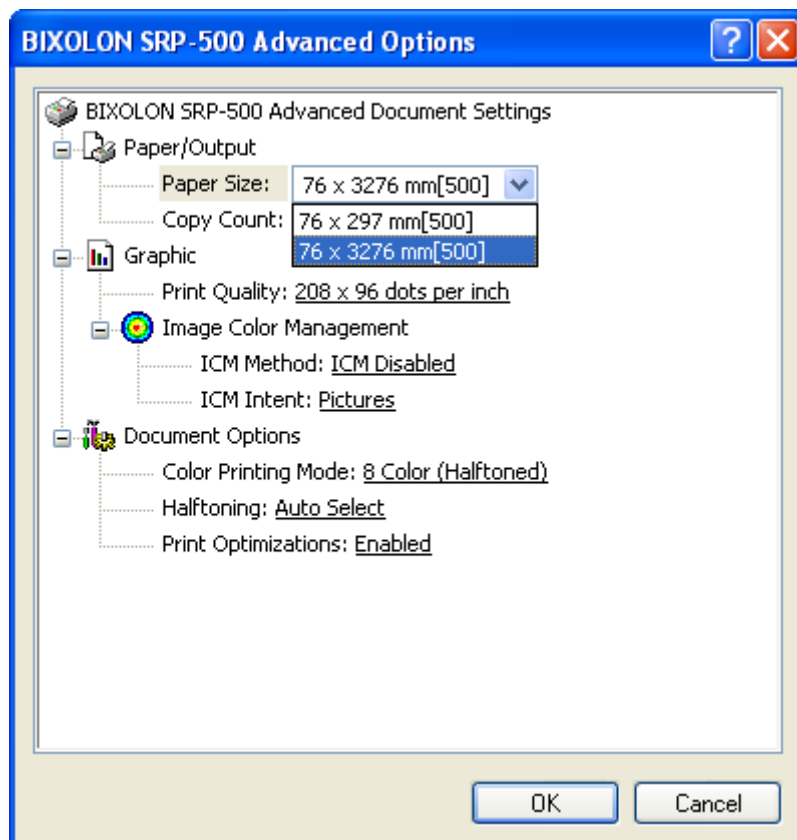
BIXOLON SRP-500 Advanced Options

BIXOLON SRP-500 Advanced Document Settings
Paper/Output
Paper Size: 76 x 3276 mm[500]
Copy Count: 76 x 297 mm[500]
76 x 3276 mm[500]
Graphic
Print Quality: 208 x 96 dots per inch
Image Color Management
ICM Method: ICM Disabled
ICM Intent: Pictures
Document Options
Color Printing Mode: 8 Color (Halftoned)
Halftoning: Auto Select
Print Optimizations: Enabled

OK
Cancel